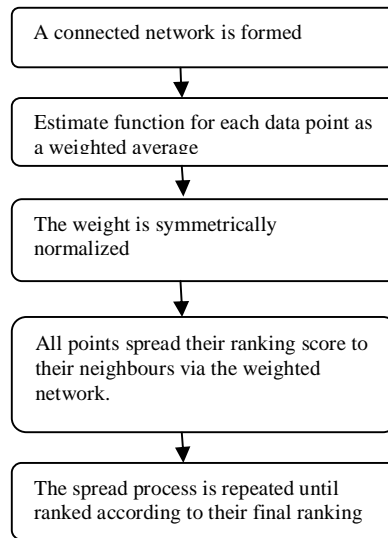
A connected network is formed

Estimate function for each data point as a weighted average

The weight is symmetrically normalized

All points spread their ranking score to their neighbours via the weighted network.

The spread process is repeated until ranked according to their final ranking